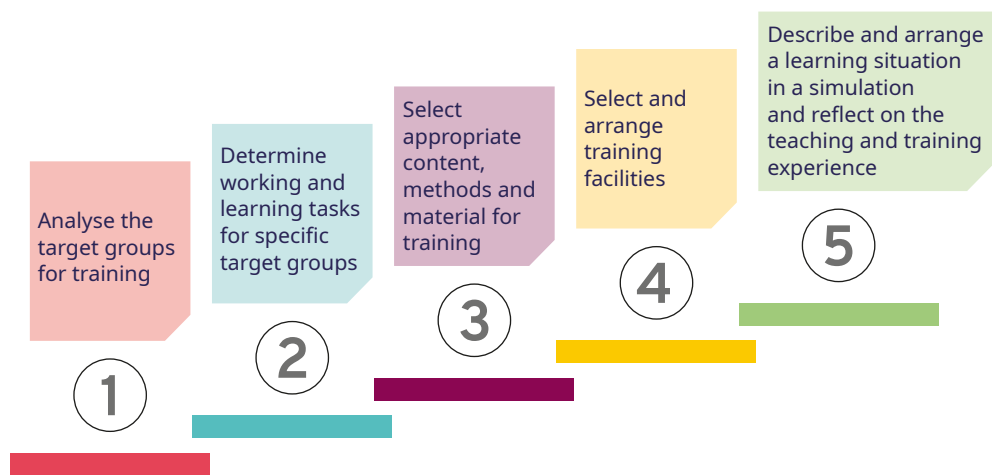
Analyse the target groups for training

1

Determine working and learning tasks for specific target groups

2

Select appropriate content, methods and material for training

3

Select and arrange training facilities

4

Describe and arrange a learning situation in a simulation and reflect on the teaching and training experience

5